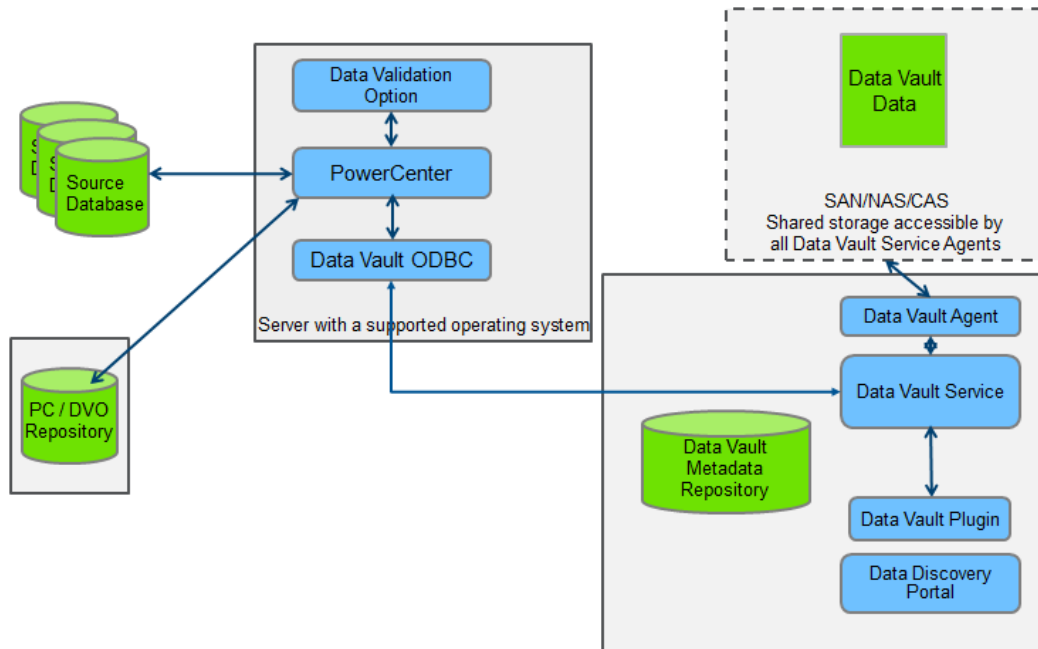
Data Validation Option

PowerCenter

Data Vault ODBC

Server with a supported operating system

S D

S D

Source Database

PC / DVO Repository

Data Vault Data

SAN/NAS/CAS
Shared storage accessible by all Data Vault Service Agents

Data Vault Agent

Data Vault Service

Data Vault Metadata Repository

Data Vault Plugin

Data Discovery Portal